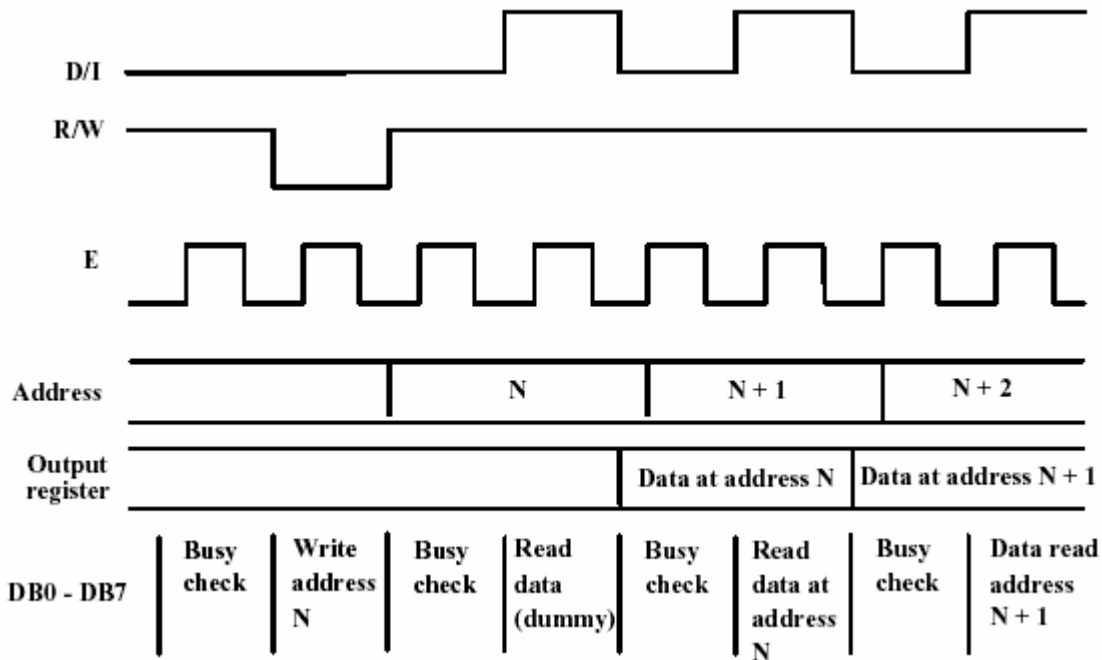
D/I

R/W

E

Address

N

N + 1

N + 2

Output register

Data at address N

Data at address N + 1

DB0 - DB7

Busy check

Write address N

Busy check

Read data (dummy)

Busy check

Read data at address N

Busy check

Data read address N + 1